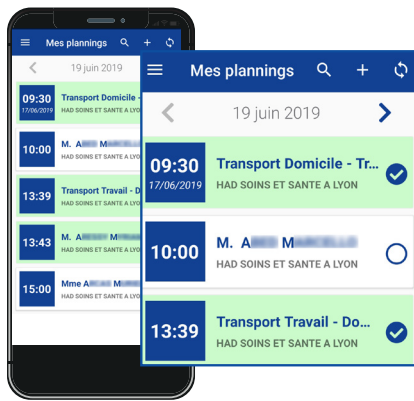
Mes plannings

19 juin 2019

09:30
17/06/2019
Transport Domicile - Tr
HAD SOINS ET SANTE A LYON

10:00
M. A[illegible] M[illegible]
HAD SOINS ET SANTE A LYON

13:39
Transport Travail - Do
HAD SOINS ET SANTE A LYON

13:43
M. A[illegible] M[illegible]
HAD SOINS ET SANTE A LYON

15:00
Mme A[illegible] M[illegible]
HAD SOINS ET SANTE A LYON